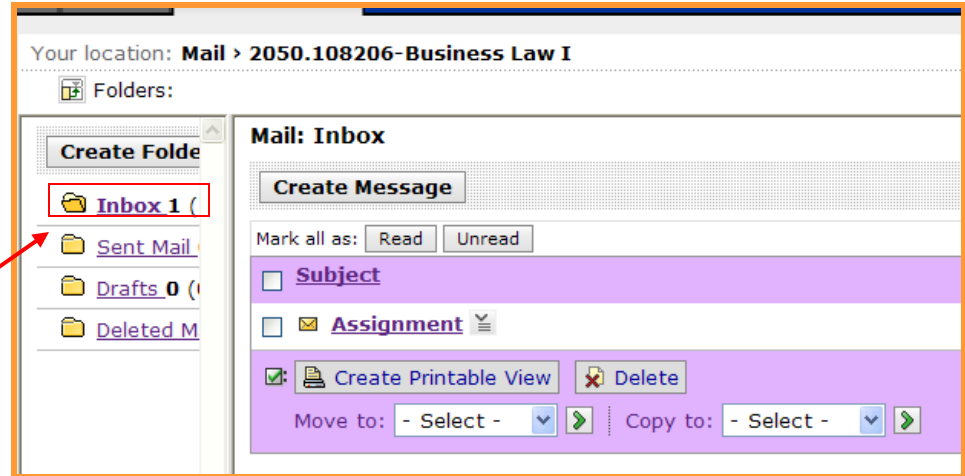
Your location: Mail › 2050.108206-Business Law I

Folders:

Create Folde

Inbox 1 (

Sent Mail

Drafts 0 (

Deleted M

Mail: Inbox

Create Message

Mark all as: Read Unread

Subject

Assignment

Create Printable View Delete

Move to: - Select - Copy to: - Select -